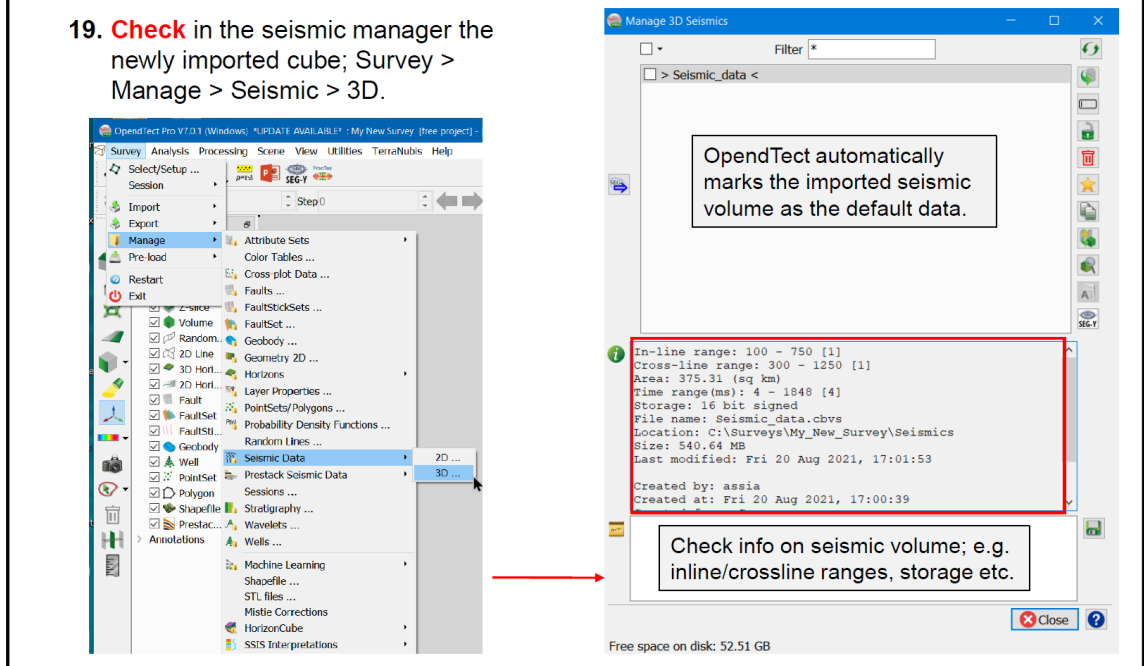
19. Check in the seismic manager the newly imported cube; Survey > Manage > Seismic > 3D.

OpendTect Pro V7.0.1 (Windows) *UPDATE AVAILABLE* : My New Survey [free project] -

Survey Analysis Processing Scene View Utilities TerraNubis Help

Select/Setup ...
Session
Import
Export
Manage
Pre-load
Restart
Exit

Step 0

Attribute Sets
Color Tables ...
Cross-plot Data ...
Faults ...
FaultStickSets ...
FaultSet ...
Geobody ...
Geometry 2D ...
Horizons
Layer Properties ...
PointSets/Polygons ...
Probability Density Functions ...
Random Lines ...
Seismic Data
Prestack Seismic Data
Sessions ...
Stratigraphy ...
Wavelets ...
Wells ...
Machine Learning
Shapefile ...
STL files ...
Mistie Corrections
HorizonCube
SSIS Interpretations

2D ...
3D ...

Z-slice
Volume
Random...
2D Line
3D Hori...
2D Hori...
Fault
FaultSet
FaultSti...
Geobody
Well
PointSet
Polygon
Shapefile
Prestac...
Annotations

SEG-Y

Manage 3D Seismics

Filter *

> Seismic_data <

OpendTect automatically marks the imported seismic volume as the default data.

In-line range: 100 - 750 [1]
Cross-line range: 300 - 1250 [1]
Area: 375.31 (sq km)
Time range(ms): 4 - 1848 [4]
Storage: 16 bit signed
File name: Seismic_data.cbvs
Location: C:\Surveys\My_New_Survey\Seismics
Size: 540.64 MB
Last modified: Fri 20 Aug 2021, 17:01:53

Created by: assia
Created at: Fri 20 Aug 2021, 17:00:39

Check info on seismic volume; e.g. inline/crossline ranges, storage etc.

Close

Free space on disk: 52.51 GB